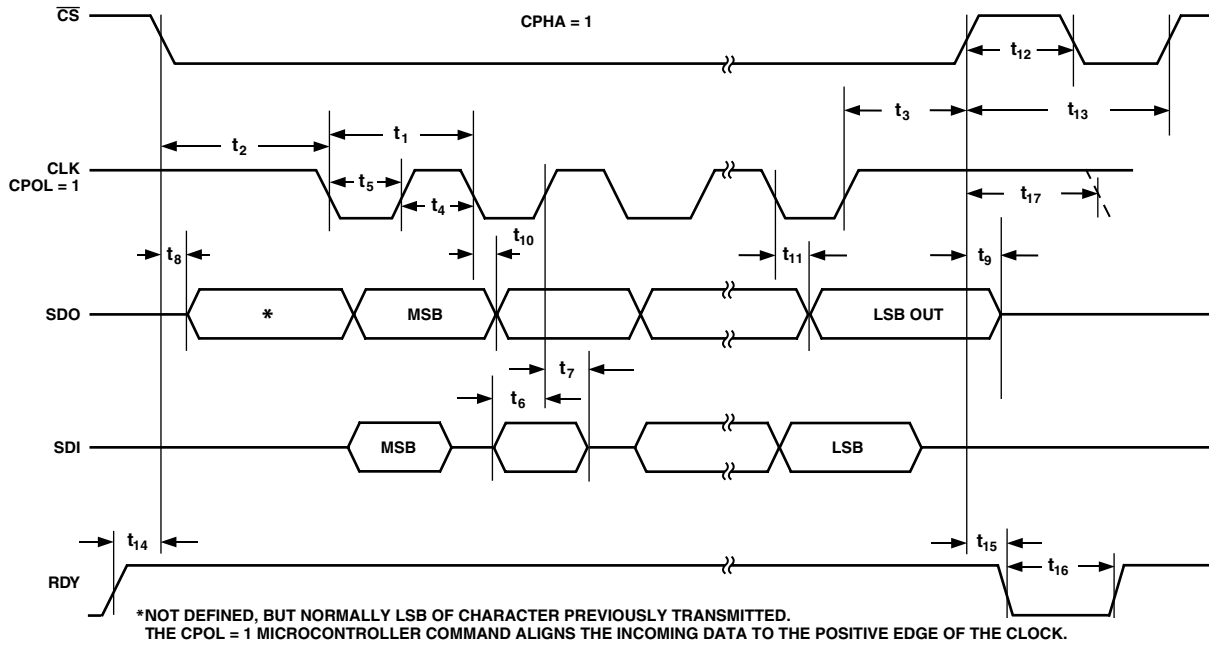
$\overline{CS}$

CPHA = 1

$t_{12}$

$t_3$

$t_{13}$

$t_2$

$t_1$

CLK
CPOL = 1

$t_5$

$t_4$

$t_{17}$

$t_8$

$t_{10}$

$t_{11}$

$t_9$

SDO

*

MSB

LSB OUT

$t_7$

$t_6$

SDI

MSB

LSB

$t_{14}$

$t_{15}$

$t_{16}$

RDY

*NOT DEFINED, BUT NORMALLY LSB OF CHARACTER PREVIOUSLY TRANSMITTED.
THE CPOL = 1 MICROCONTROLLER COMMAND ALIGNS THE INCOMING DATA TO THE POSITIVE EDGE OF THE CLOCK.